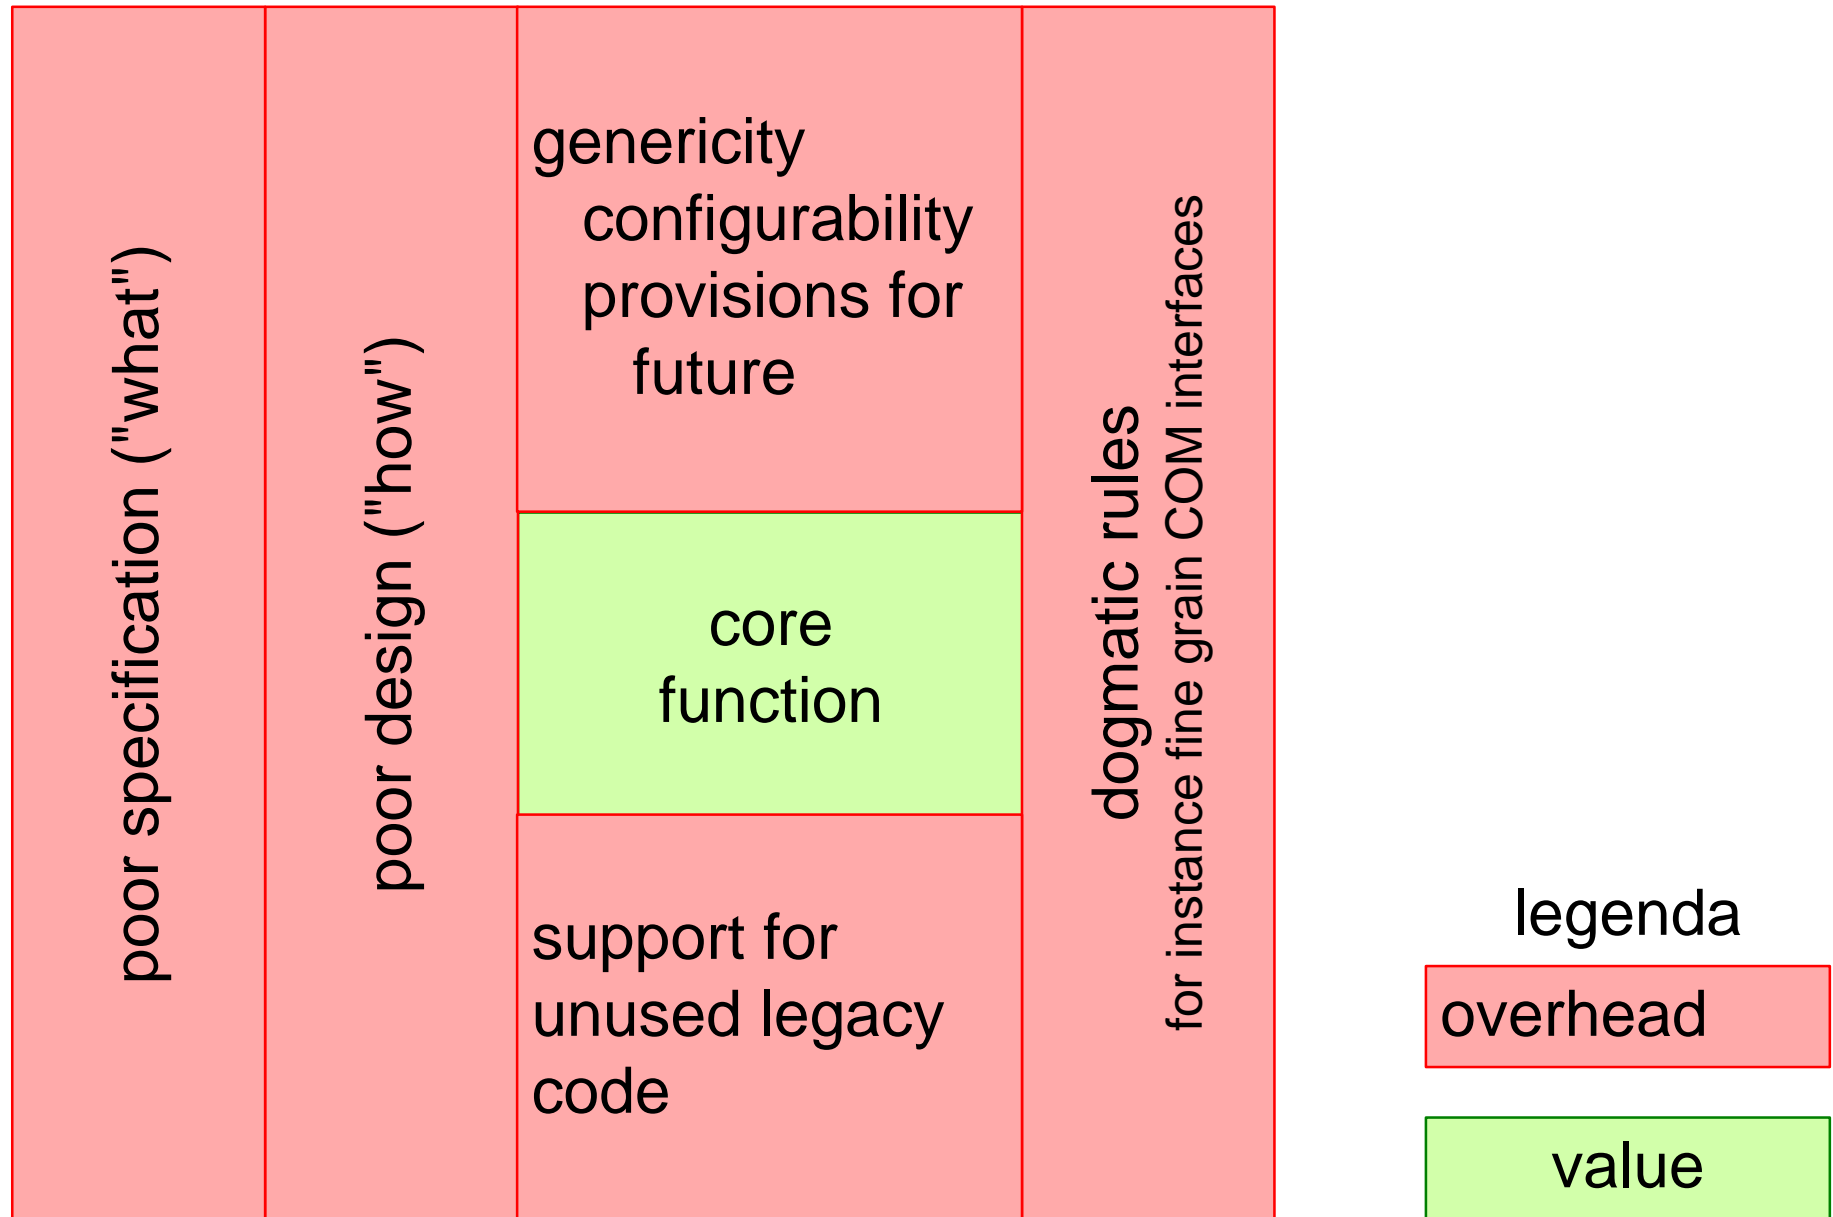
poor specification ("what")

poor design ("how")

genericity
configurability
provisions for
future

core
function

support for
unused legacy
code

dogmatic rules
for instance fine grain COM interfaces

legenda

overhead

value